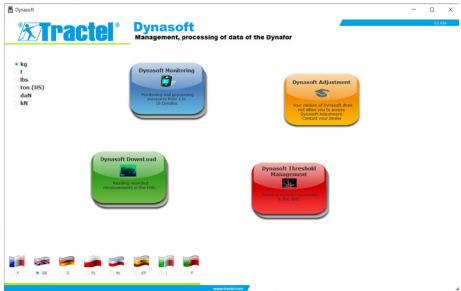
Dynasoft

Tractel®

Dynasoft

Management, processing of data of the Dynafor

V2.35e

kg
t
lbs
ton (US)
daN
kN

Dynasoft Monitoring

Monitoring and processing measures from 1 to 16 Dynafor.

Dynasoft Adjustment

Your version of Dynasoft does not allow you to access Dynasoft Adjustment. Contact your dealer

Dynasoft DownLoad

Reading recorded measurements in the Dfd.

Dynasoft Threshold Management

Reading, writing thresholds in the DfD.

F GB D NL NL SP I P

www.tractel.com